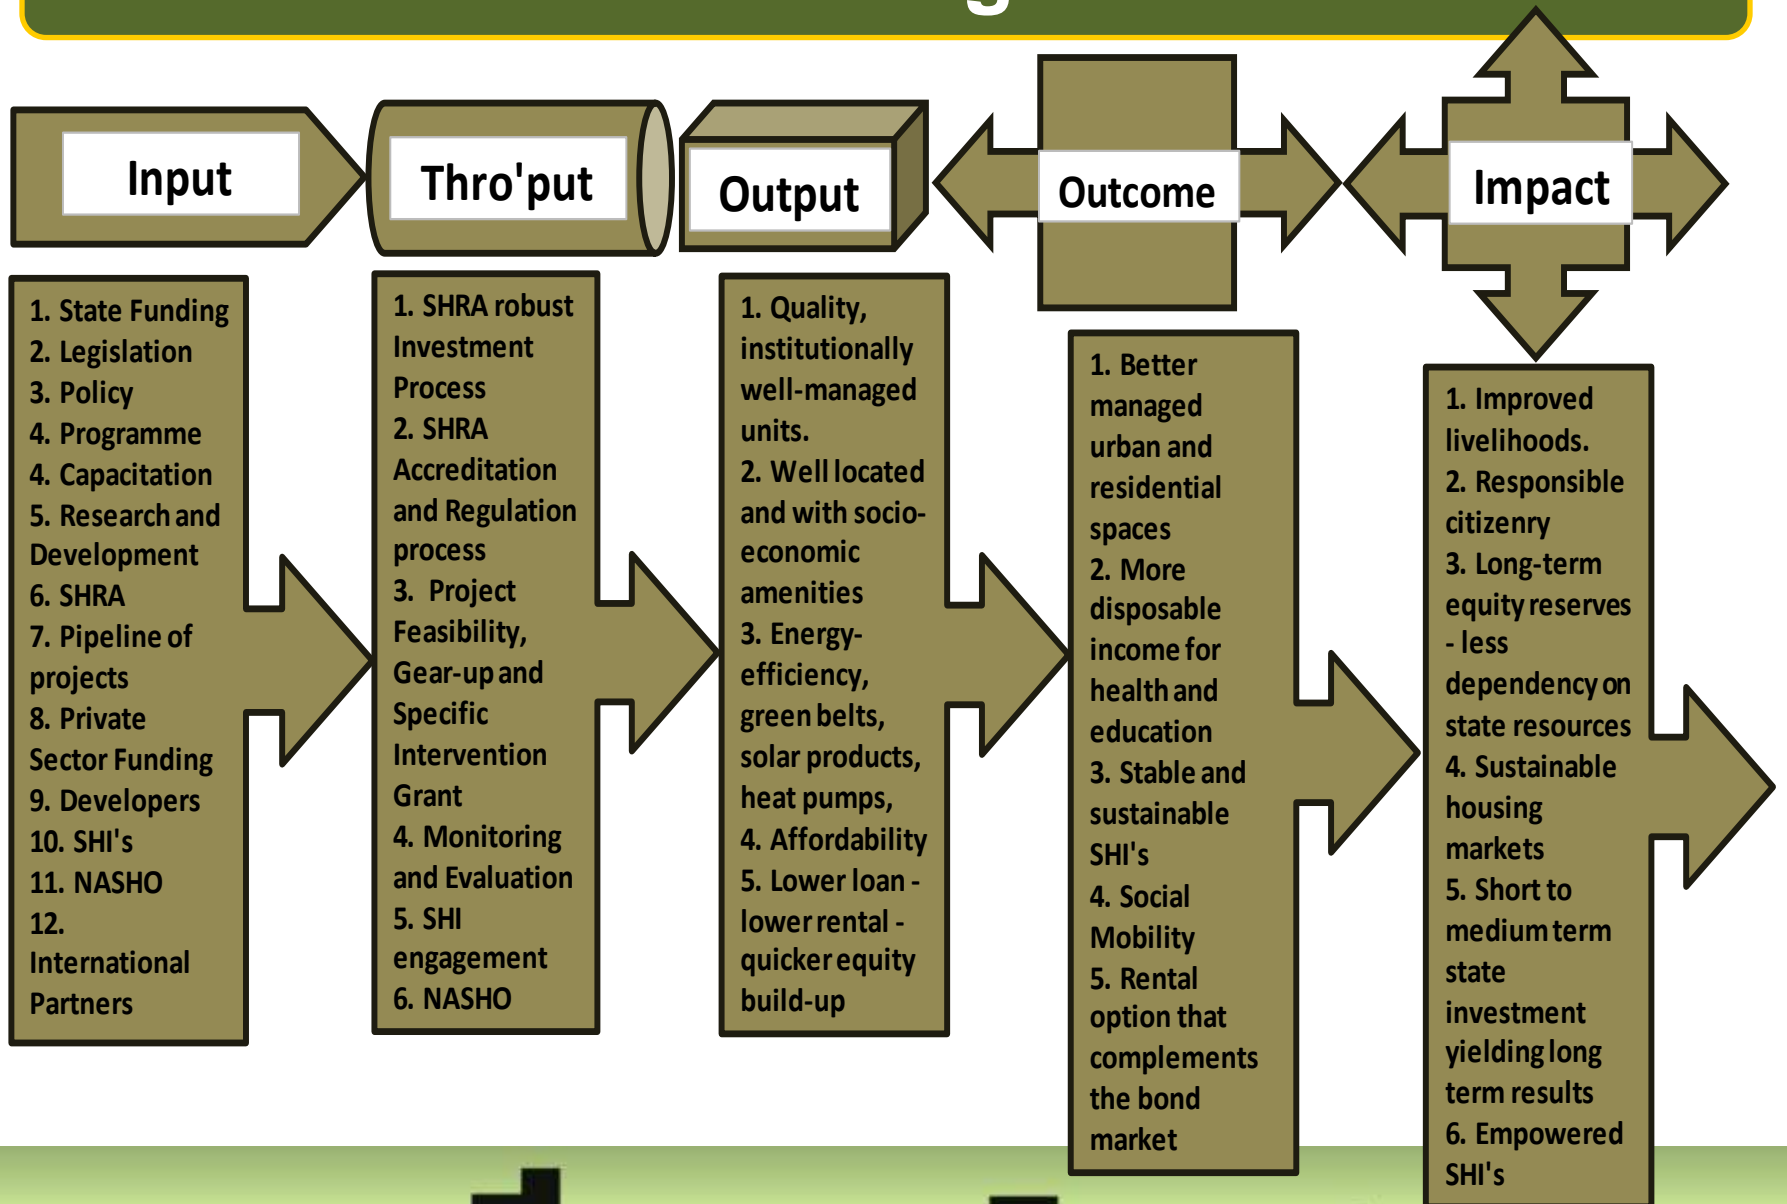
Input

Thro'put

Output

Outcome

Impact

1. State Funding
2. Legislation
3. Policy
4. Programme
4. Capacitation
5. Research and Development
6. SHRA
7. Pipeline of projects
8. Private Sector Funding
9. Developers
10. SHI's
11. NASHO
12. International Partners

1. SHRA robust Investment Process
2. SHRA Accreditation and Regulation process
3. Project Feasibility, Gear-up and Specific Intervention Grant
4. Monitoring and Evaluation
5. SHI engagement
6. NASHO

1. Quality, institutionally well-managed units.
2. Well located and with socio-economic amenities
3. Energy-efficiency, green belts, solar products, heat pumps,
4. Affordability
5. Lower loan - lower rental - quicker equity build-up

1. Better managed urban and residential spaces
2. More disposable income for health and education
3. Stable and sustainable SHI's
4. Social Mobility
5. Rental option that complements the bond market

1. Improved livelihoods.
2. Responsible citizenry
3. Long-term equity reserves - less dependency on state resources
4. Sustainable housing markets
5. Short to medium term state investment yielding long term results
6. Empowered SHI's